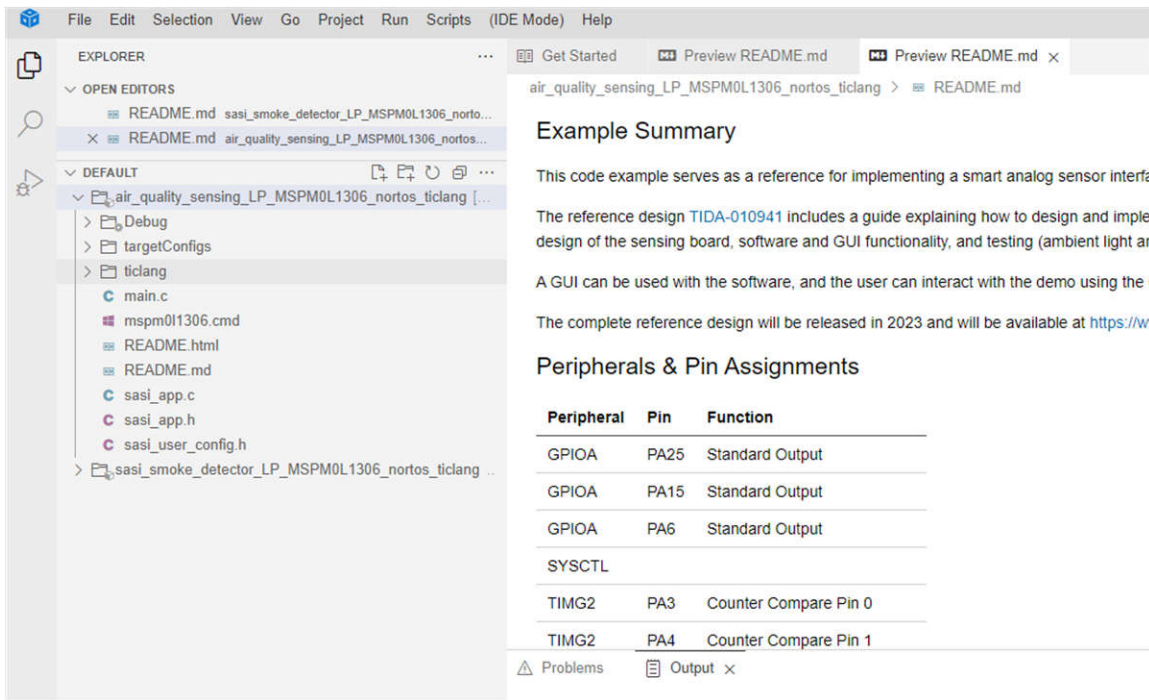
File Edit Selection View Go Project Run Scripts (IDE Mode) Help

EXPLORER ...

OPEN EDITORS
README.md sasi_smoke_detector_LP_MSPM0L1306_norto...
× README.md air_quality_sensing_LP_MSPM0L1306_nortos...

DEFAULT
air_quality_sensing_LP_MSPM0L1306_nortos_ticlang [...
Debug
targetConfigs
ticlang
main.c
mspm0l1306.cmd
README.html
README.md
sasi_app.c
sasi_app.h
sasi_user_config.h
sasi_smoke_detector_LP_MSPM0L1306_nortos_ticlang ..

Get Started | Preview README.md | Preview README.md ×

air_quality_sensing_LP_MSPM0L1306_nortos_ticlang > README.md

Example Summary

This code example serves as a reference for implementing a smart analog sensor interfa

The reference design TIDA-010941 includes a guide explaining how to design and imple design of the sensing board, software and GUI functionality, and testing (ambient light ar

A GUI can be used with the software, and the user can interact with the demo using the

The complete reference design will be released in 2023 and will be available at https://w

Peripherals & Pin Assignments

| Peripheral | Pin | Function |
|---|---|---|
| GPIOA | PA25 | Standard Output |
| GPIOA | PA15 | Standard Output |
| GPIOA | PA6 | Standard Output |
| SYSCTL | | |
| TIMG2 | PA3 | Counter Compare Pin 0 |
| TIMG2 | PA4 | Counter Compare Pin 1 |

Problems Output ×